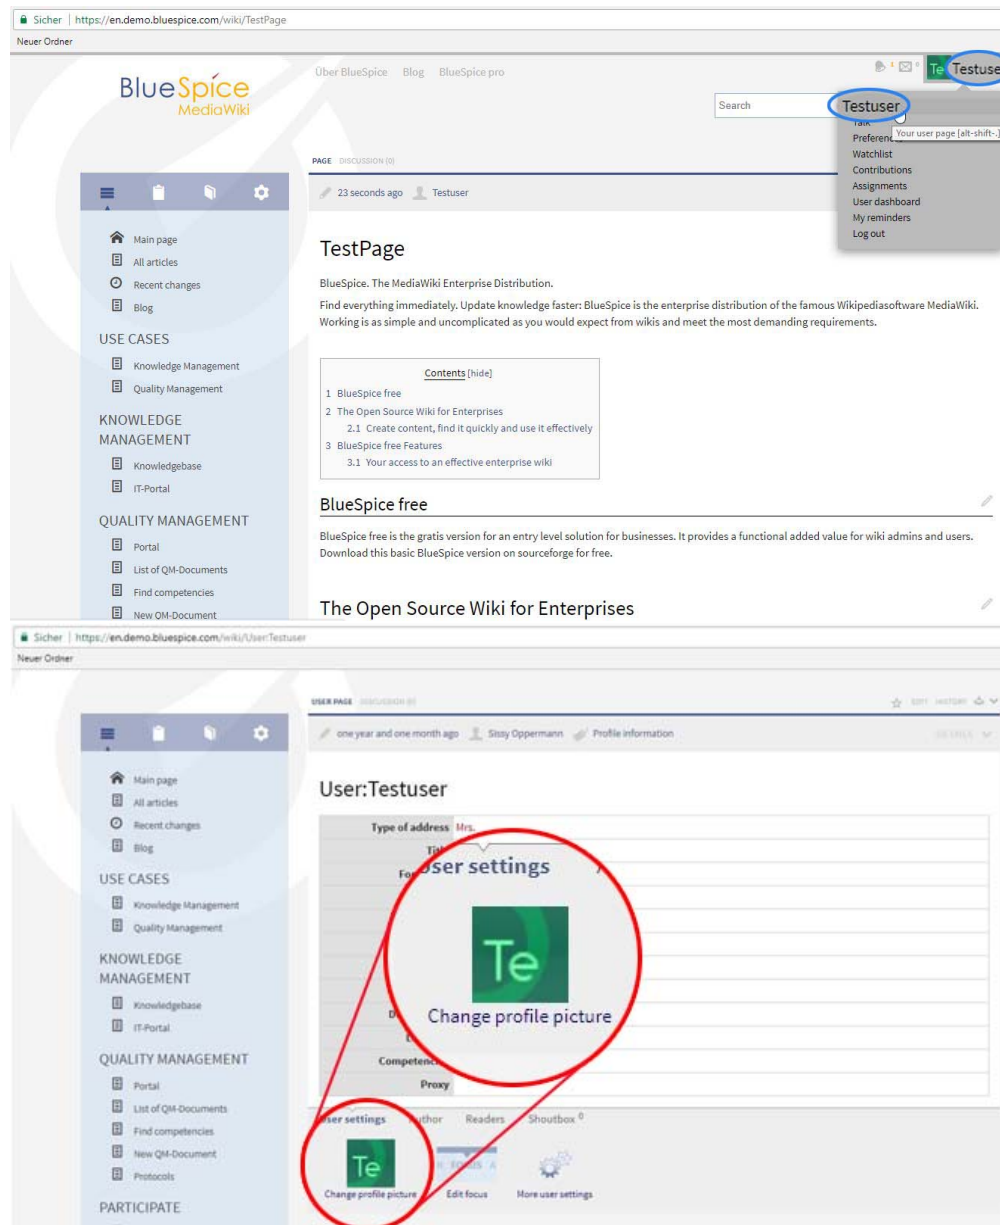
Sicher | https://en.demo.bluespice.com/wiki/TestPage
Neuer Ordner

BlueSpice MediaWiki

Über BlueSpice Blog BlueSpice pro

Te Testuse

Search

Testuser
Talk
Preferences Your user page [alt-shift-.]
Watchlist
Contributions
Assignments
User dashboard
My reminders
Log out

PAGE DISCUSSION (0)

23 seconds ago Testuser

Main page
All articles
Recent changes
Blog

USE CASES
Knowledge Management
Quality Management

KNOWLEDGE MANAGEMENT
Knowledgebase
IT-Portal

QUALITY MANAGEMENT
Portal
List of QM-Documents
Find competencies
New QM-Document

TestPage

BlueSpice. The MediaWiki Enterprise Distribution.

Find everything immediately. Update knowledge faster: BlueSpice is the enterprise distribution of the famous Wikipediasoftware MediaWiki. Working is as simple and uncomplicated as you would expect from wikis and meet the most demanding requirements.

Contents [hide]
1 BlueSpice free
2 The Open Source Wiki for Enterprises
2.1 Create content, find it quickly and use it effectively
3 BlueSpice free Features
3.1 Your access to an effective enterprise wiki

BlueSpice free

BlueSpice free is the gratis version for an entry level solution for businesses. It provides a functional added value for wiki admins and users. Download this basic BlueSpice version on sourceforge for free.

The Open Source Wiki for Enterprises

Sicher | https://en.demo.bluespice.com/wiki/User:Testuser
Neuer Ordner

USER PAGE DISCUSSION (0)

EDIT HISTORY

one year and one month ago Sissy Oppermann Profile information

Main page
All articles
Recent changes
Blog

USE CASES
Knowledge Management
Quality Management

KNOWLEDGE MANAGEMENT
Knowledgebase
IT-Portal

QUALITY MANAGEMENT
Portal
List of QM-Documents
Find competencies
New QM-Document
Protocols

PARTICIPATE

User:Testuser

Type of address Mrs.
Tit
Fo
D
Competenc
Proxy

User settings
Te
Change profile picture

User settings Author Readers Shoutbox 0

Te
Change profile picture Edit focus More user settings